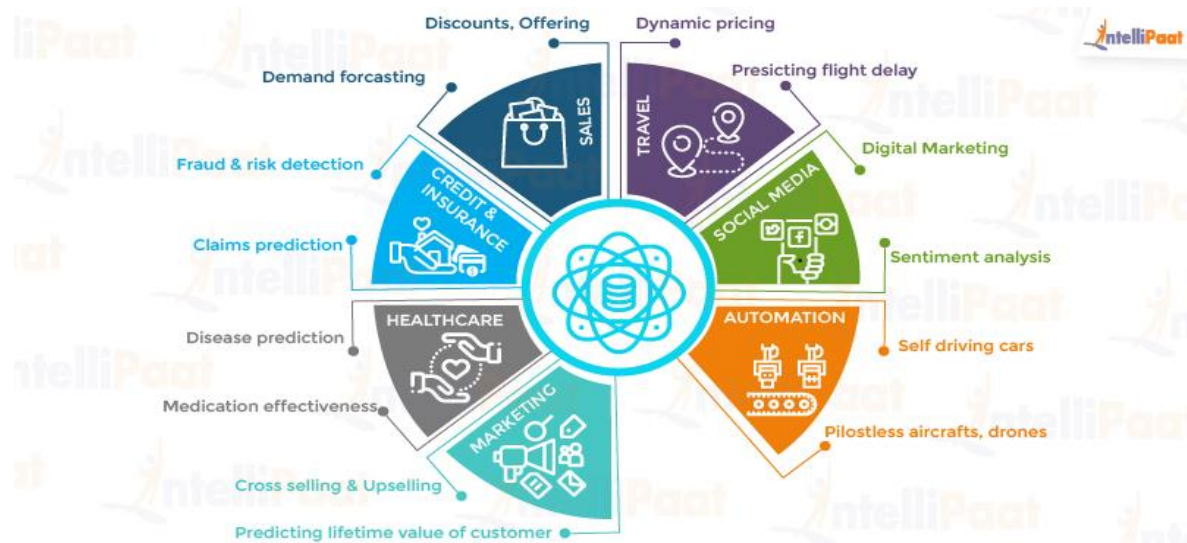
Discounts, Offering

Dynamic pricing

IntelliPaat

Demand forcasting

Presicting flight delay

SALES

TRAVEL

Digital Marketing

Fraud & risk detection

CREDIT & INSURANCE

SOCIAL MEDIA

Claims prediction

Sentiment analysis

HEALTHCARE

AUTOMATION

Disease prediction

Self driving cars

Medication effectiveness

MARKETING

Pilostless aircrafts, drones

Cross selling & Upselling

Predicting lifetime value of customer